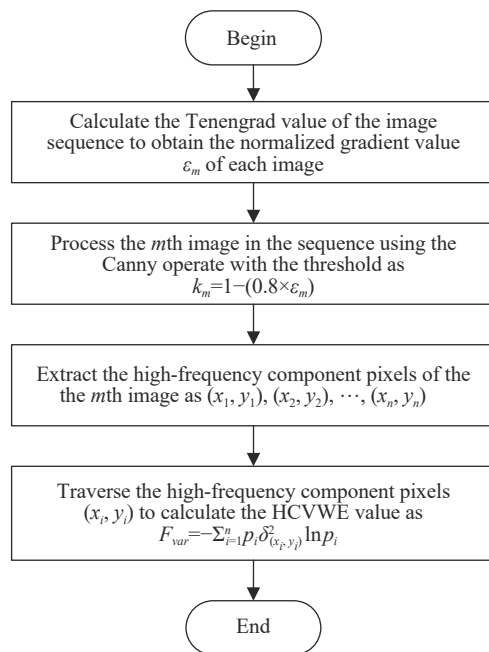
Begin

Calculate the Tenengrad value of the image sequence to obtain the normalized gradient value $\varepsilon_m$ of each image

Process the $m$th image in the sequence using the Canny operate with the threshold as $k_m=1-(0.8\times\varepsilon_m)$

Extract the high-frequency component pixels of the the $m$th image as $(x_1, y_1)$, $(x_2, y_2)$, $\cdots$, $(x_n, y_n)$

Traverse the high-frequency component pixels $(x_i, y_i)$ to calculate the HCVWE value as $F_{var}=-\sum_{i=1}^{n} p_i \delta^2_{(x_i, y_i)} \ln p_i$

End